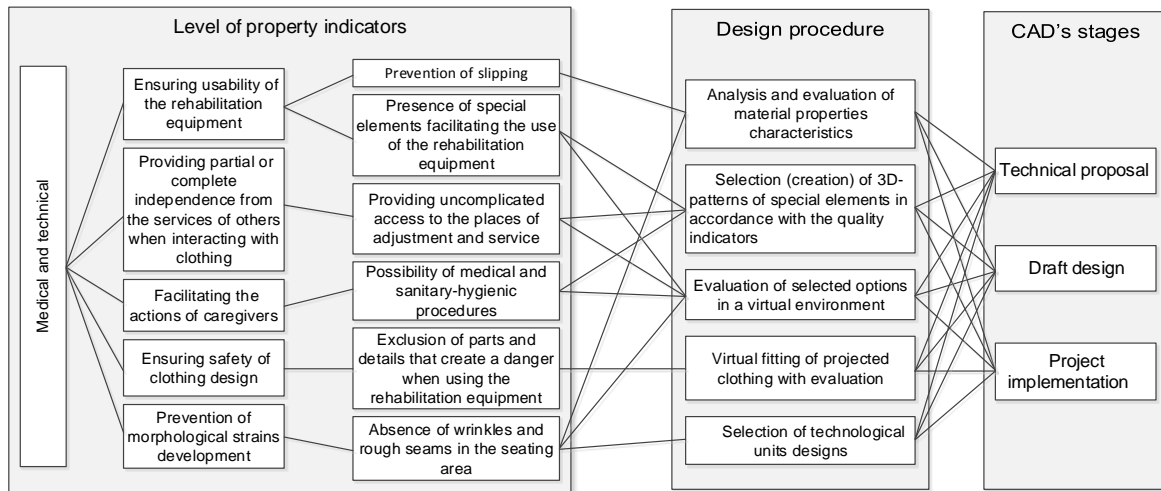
Level of property indicators

Medical and technical

Ensuring usability of the rehabilitation equipment

Providing partial or complete independence from the services of others when interacting with clothing

Facilitating the actions of caregivers

Ensuring safety of clothing design

Prevention of morphological strains development

Prevention of slipping

Presence of special elements facilitating the use of the rehabilitation equipment

Providing uncomplicated access to the places of adjustment and service

Possibility of medical and sanitary-hygienic procedures

Exclusion of parts and details that create a danger when using the rehabilitation equipment

Absence of wrinkles and rough seams in the seating area

Design procedure

Analysis and evaluation of material properties characteristics

Selection (creation) of 3D-patterns of special elements in accordance with the quality indicators

Evaluation of selected options in a virtual environment

Virtual fitting of projected clothing with evaluation

Selection of technological units designs

CAD's stages

Technical proposal

Draft design

Project implementation